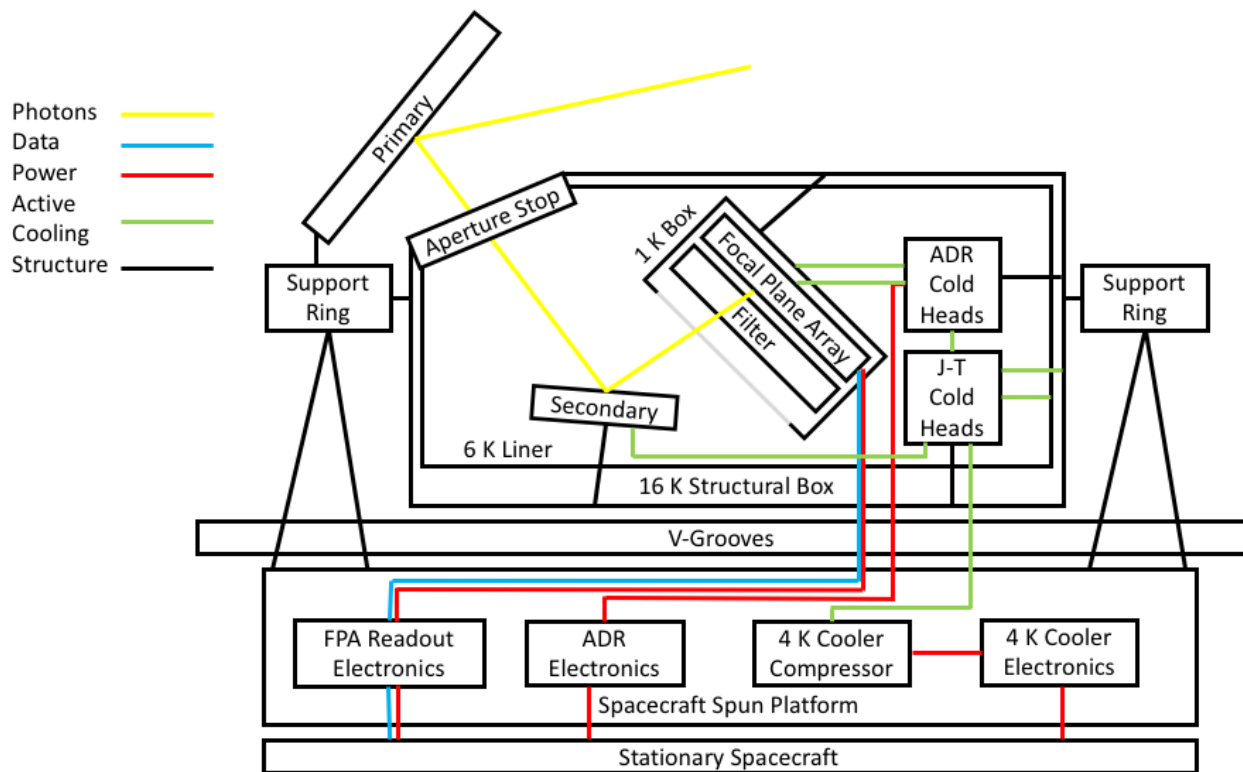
Photons
Data
Power
Active Cooling
Structure

Primary

Aperture Stop

1 K Box

Focal Plane Array

Filter

ADR Cold Heads

J-T Cold Heads

Support Ring

Support Ring

Secondary

6 K Liner

16 K Structural Box

V-Grooves

FPA Readout Electronics

ADR Electronics

4 K Cooler Compressor

4 K Cooler Electronics

Spacecraft Spun Platform

Stationary Spacecraft